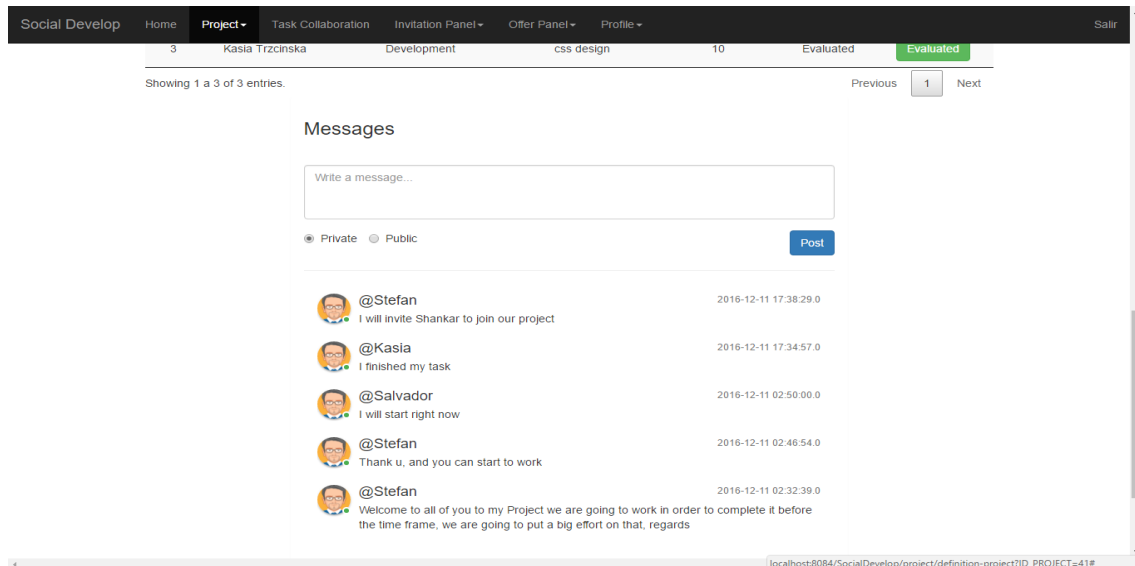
Social Develop Home Project Task Collaboration Invitation Panel Offer Panel Profile Salir

| 3 | Kasia Trzcinska | Development | css design | 10 | Evaluated | Evaluated |
|---|---|---|---|---|---|---|

Showing 1 a 3 of 3 entries.

Previous 1 Next

Messages

Write a message...

Private Public

Post

@Stefan 2016-12-11 17:38:29.0
I will invite Shankar to join our project

@Kasia 2016-12-11 17:34:57.0
I finished my task

@Salvador 2016-12-11 02:50:00.0
I will start right now

@Stefan 2016-12-11 02:46:54.0
Thank u, and you can start to work

@Stefan 2016-12-11 02:32:39.0
Welcome to all of you to my Project we are going to work in order to complete it before the time frame, we are going to put a big effort on that, regards

localhost:8084/SocialDevelop/project/definition-project?ID_PROJECT=41#